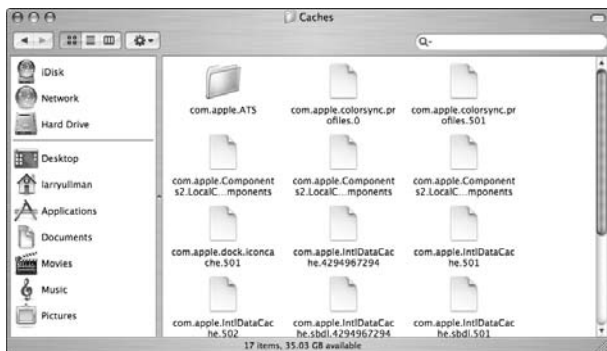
Caches

Q-

iDisk
Network
Hard Drive
Desktop
larryullman
Applications
Documents
Movies
Music
Pictures

com.apple.ATS
com.apple.colorsync.profiles.0
com.apple.colorsync.profiles.501
com.apple.Components2.LocalC...mponents
com.apple.Components2.LocalC...mponents
com.apple.Components2.LocalC...mponents
com.apple.dock.iconcache.501
com.apple.IntlDataCache.4294967294
com.apple.IntlDataCache.501
com.apple.IntlDataCache.502
com.apple.IntlDataCache.sbdl.4294967294
com.apple.IntlDataCache.sbdl.501

17 items, 35.03 GB available